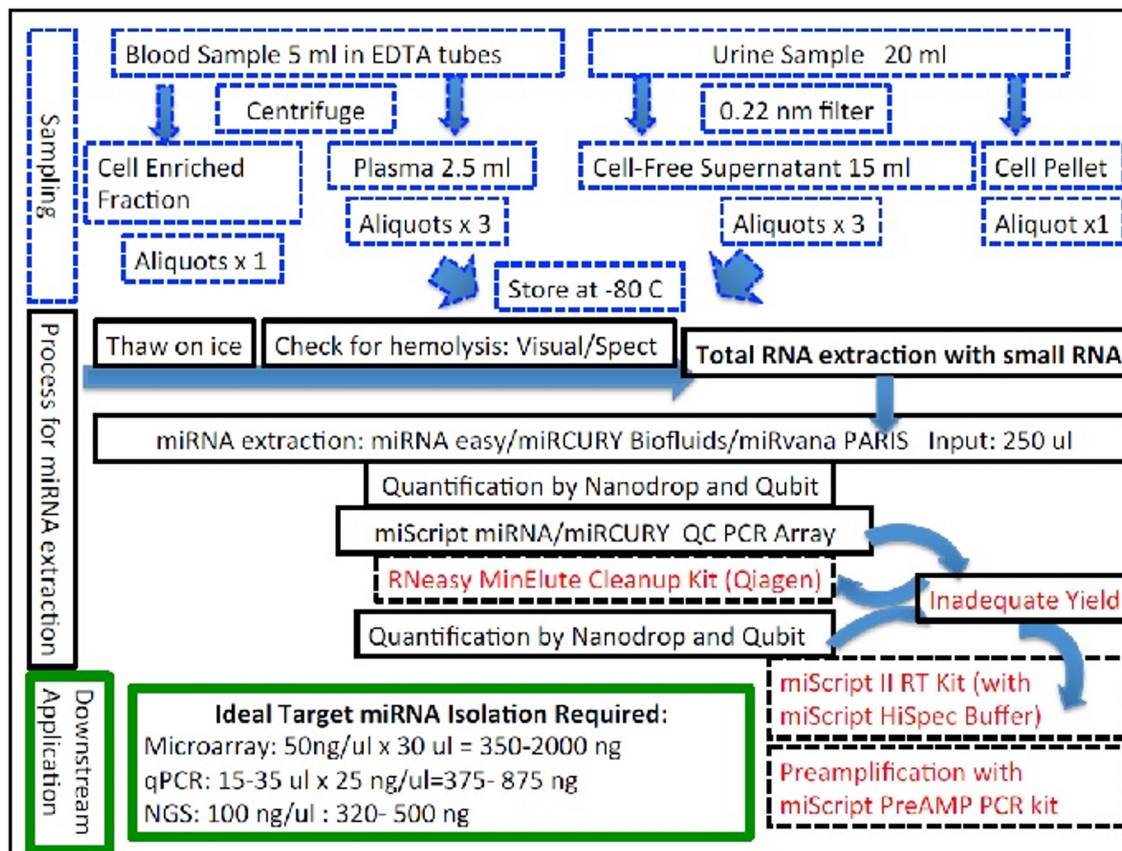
Sampling

Blood Sample 5 ml in EDTA tubes

Urine Sample 20 ml

Centrifuge

0.22 nm filter

Cell Enriched Fraction

Plasma 2.5 ml

Cell-Free Supernatant 15 ml

Cell Pellet

Aliquots x 3

Aliquots x 3

Aliquot x1

Aliquots x 1

Store at -80 C

Process for miRNA extraction

Thaw on ice

Check for hemolysis: Visual/Spect

Total RNA extraction with small RNA

miRNA extraction: miRNA easy/miRCURY Biofluids/miRvana PARIS Input: 250 ul

Quantification by Nanodrop and Qubit

miScript miRNA/miRCURY QC PCR Array

RNeasy MinElute Cleanup Kit (Qiagen)

Inadequate Yield

Quantification by Nanodrop and Qubit

miScript II RT Kit (with miScript HiSpec Buffer)

Downstream Application

Ideal Target miRNA Isolation Required:
Microarray: 50ng/ul x 30 ul = 350-2000 ng
qPCR: 15-35 ul x 25 ng/ul=375- 875 ng
NGS: 100 ng/ul : 320- 500 ng

Preamplification with miScript PreAMP PCR kit